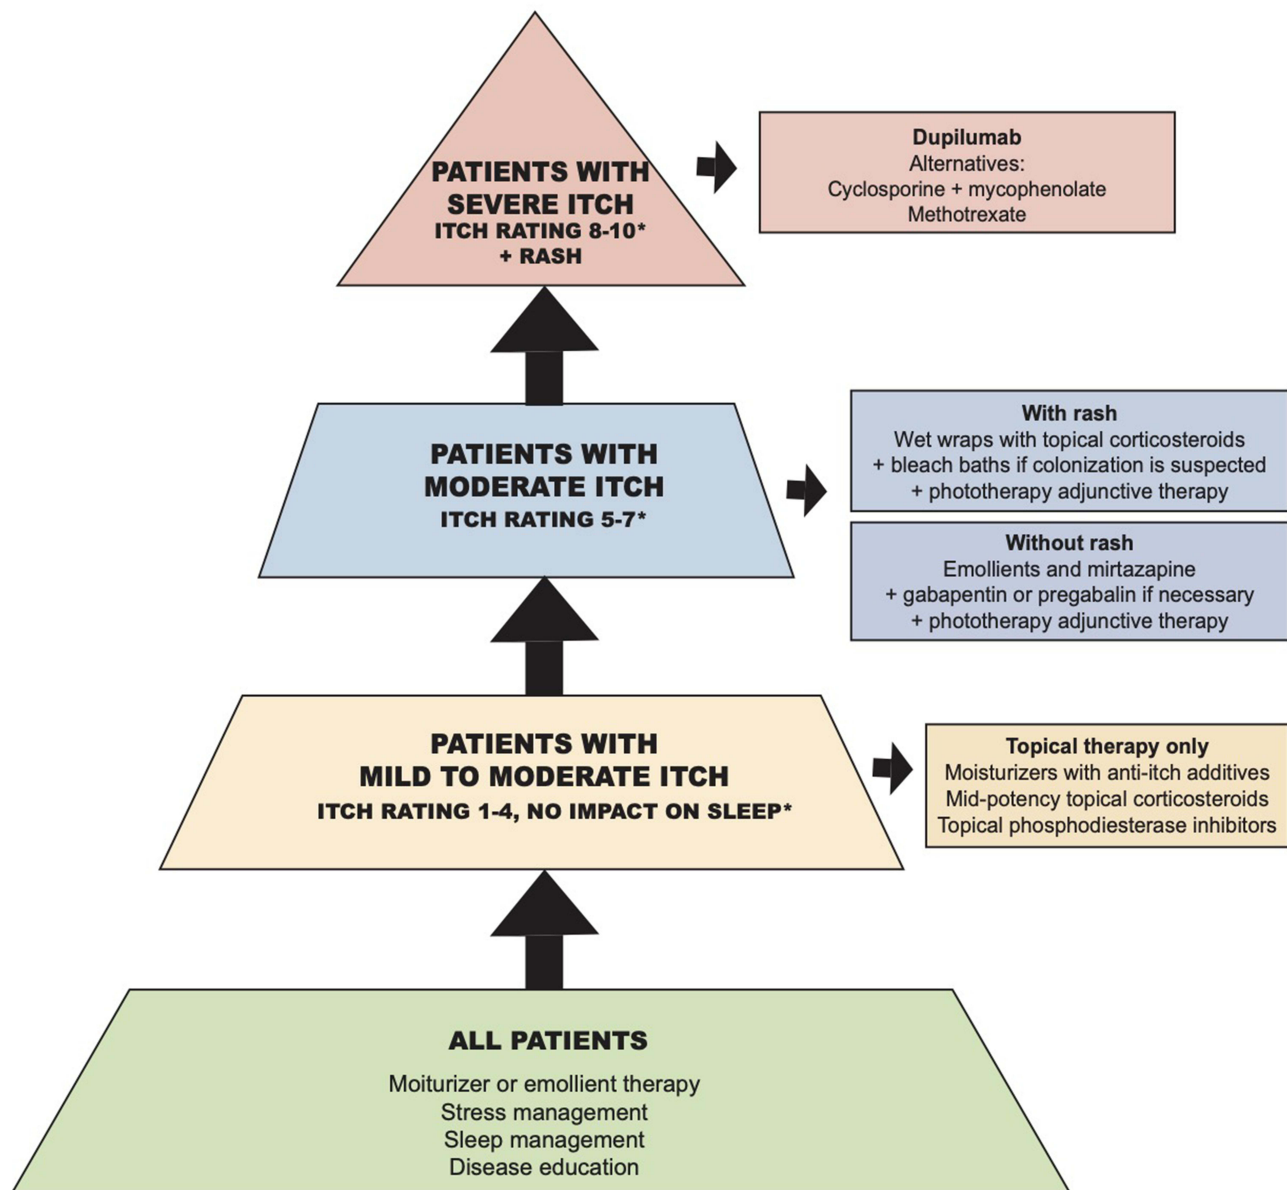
PATIENTS WITH SEVERE ITCH
ITCH RATING 8-10*
+ RASH

Dupilumab
Alternatives:
Cyclosporine + mycophenolate
Methotrexate

PATIENTS WITH MODERATE ITCH
ITCH RATING 5-7*

With rash
Wet wraps with topical corticosteroids
+ bleach baths if colonization is suspected
+ phototherapy adjunctive therapy

Without rash
Emollients and mirtazapine
+ gabapentin or pregabalin if necessary
+ phototherapy adjunctive therapy

PATIENTS WITH MILD TO MODERATE ITCH
ITCH RATING 1-4, NO IMPACT ON SLEEP*

Topical therapy only
Moisturizers with anti-itch additives
Mid-potency topical corticosteroids
Topical phosphodiesterase inhibitors

ALL PATIENTS
Moiturizer or emollient therapy
Stress management
Sleep management
Disease education